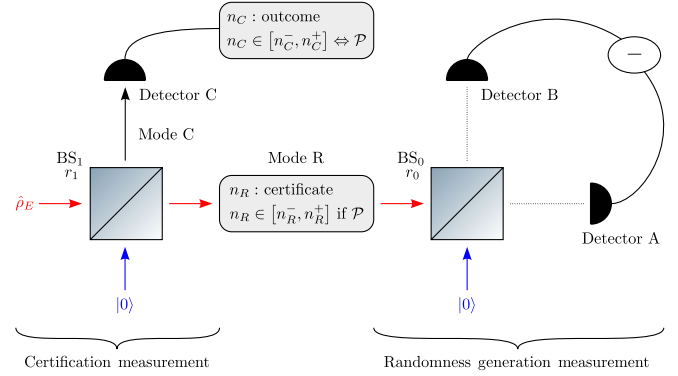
$n_C$ : outcome
$n_C \in [n_C^-, n_C^+] \Leftrightarrow \mathcal{P}$

Detector C

Detector B

$-$

Mode C

BS$_1$
$r_1$

Mode R

BS$_0$
$r_0$

$\hat{\rho}_E$

$n_R$ : certificate
$n_R \in [n_R^-, n_R^+]$ if $\mathcal{P}$

Detector A

$|0\rangle$

$|0\rangle$

Certification measurement

Randomness generation measurement